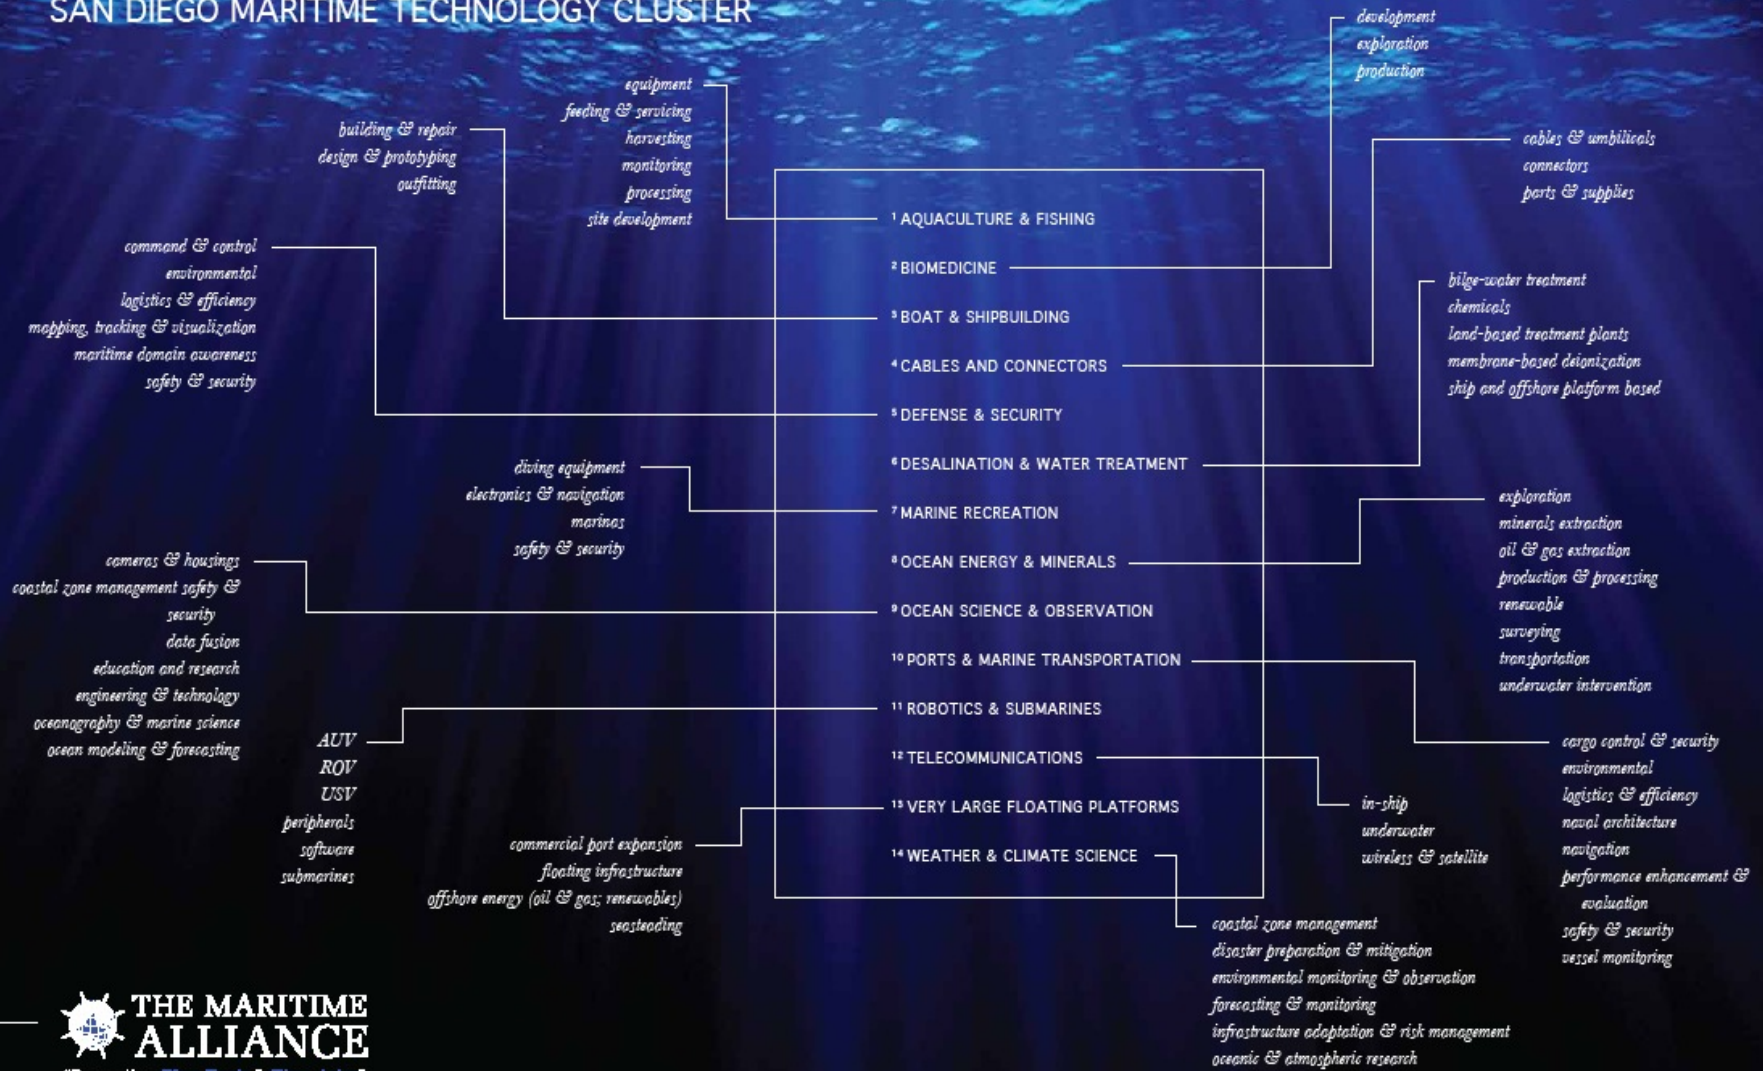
SAN DIEGO MARITIME TECHNOLOGY CLUSTER

development
exploration
production

equipment
feeding & servicing
harvesting
monitoring
processing
site development

building & repair
design & prototyping
outfitting

cables & umbilicals
connectors
parts & supplies

command & control
environmental
logistics & efficiency
mapping, tracking & visualization
maritime domain awareness
safety & security

$^1$ AQUACULTURE & FISHING
$^2$ BIOMEDICINE
$^3$ BOAT & SHIPBUILDING
$^4$ CABLES AND CONNECTORS
$^5$ DEFENSE & SECURITY
$^6$ DESALINATION & WATER TREATMENT
$^7$ MARINE RECREATION
$^8$ OCEAN ENERGY & MINERALS
$^9$ OCEAN SCIENCE & OBSERVATION
$^{10}$ PORTS & MARINE TRANSPORTATION
$^{11}$ ROBOTICS & SUBMARINES
$^{12}$ TELECOMMUNICATIONS
$^{13}$ VERY LARGE FLOATING PLATFORMS
$^{14}$ WEATHER & CLIMATE SCIENCE

bilge-water treatment
chemicals
land-based treatment plants
membrane-based deionization
ship and offshore platform based

diving equipment
electronics & navigation
marinas
safety & security

exploration
minerals extraction
oil & gas extraction
production & processing
renewable
surveying
transportation
underwater intervention

cameras & housings
coastal zone management safety & security
data fusion
education and research
engineering & technology
oceanography & marine science
ocean modeling & forecasting

AUV
ROV
USV
peripherals
software
submarines

cargo control & security
environmental
logistics & efficiency
naval architecture
navigation
performance enhancement & evaluation
safety & security
vessel monitoring

in-ship
underwater
wireless & satellite

commercial port expansion
floating infrastructure
offshore energy (oil & gas; renewables)
seasteading

coastal zone management
disaster preparation & mitigation
environmental monitoring & observation
forecasting & monitoring
infrastructure adaptation & risk management
oceanic & atmospheric research

THE MARITIME ALLIANCE
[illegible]